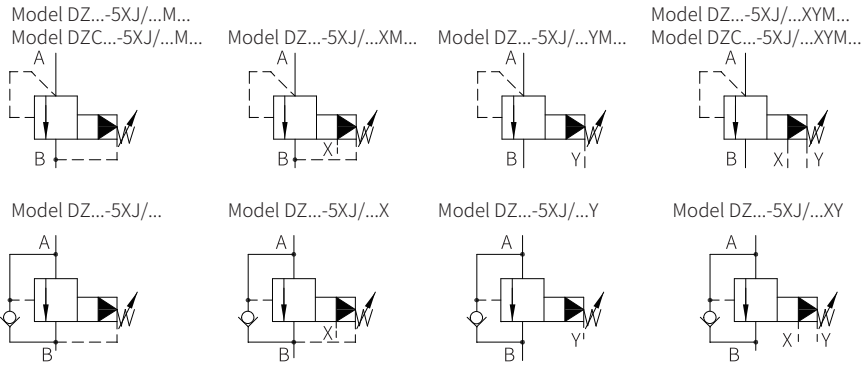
Model DZ...-5XJ/...M...
Model DZC...-5XJ/...M...

A

B

Model DZ...-5XJ/...XM...

A

B X

Model DZ...-5XJ/...YM...

A

B Y

Model DZ...-5XJ/...XYM...
Model DZC...-5XJ/...XYM...

A

B X Y

Model DZ...-5XJ/...

A

B

Model DZ...-5XJ/...X

A

B X

Model DZ...-5XJ/...Y

A

B Y

Model DZ...-5XJ/...XY

A

B X Y